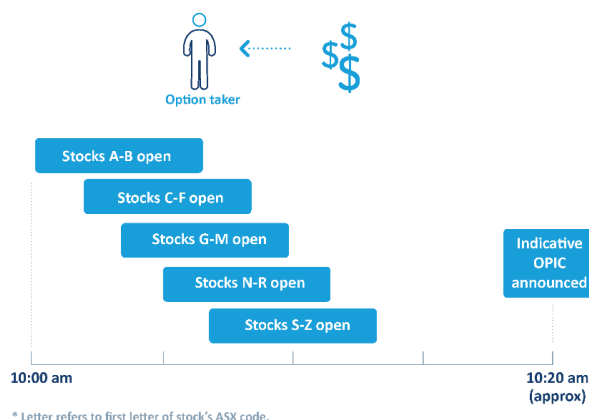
$$$

Option taker

Stocks A-B open

Stocks C-F open

Stocks G-M open

Stocks N-R open

Stocks S-Z open

Indicative OPIC announced

10:00 am

10:20 am (approx)

* Letter refers to first letter of stock's ASX code.